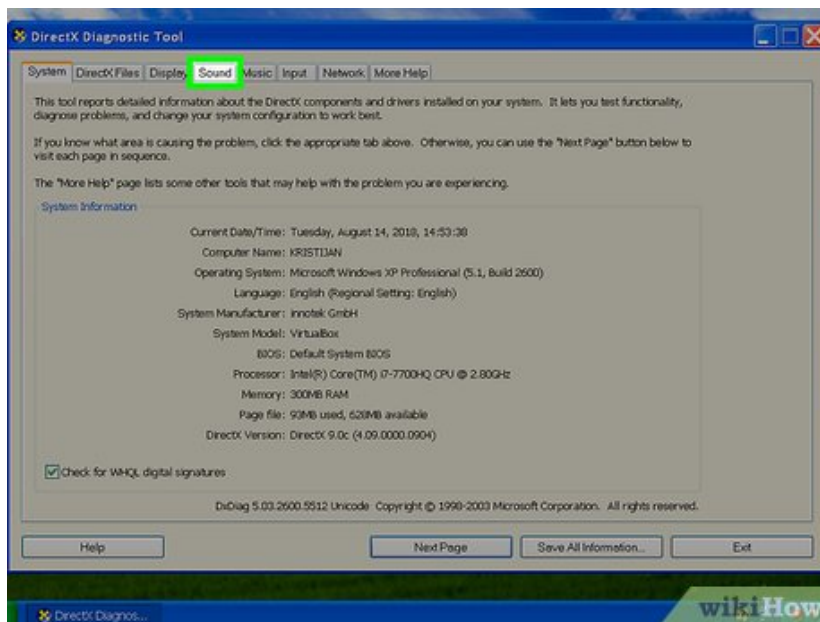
DirectX Diagnostic Tool

System | DirectX Files | Display | Sound | Music | Input | Network | More Help

This tool reports detailed information about the DirectX components and drivers installed on your system. It lets you test functionality, diagnose problems, and change your system configuration to work best.

If you know what area is causing the problem, click the appropriate tab above. Otherwise, you can use the "Next Page" button below to visit each page in sequence.

The "More Help" page lists some other tools that may help with the problem you are experiencing.

System Information

Current Date/Time: Tuesday, August 14, 2018, 14:53:38
Computer Name: KRISTIJAN
Operating System: Microsoft Windows XP Professional (5.1, Build 2600)
Language: English (Regional Setting: English)
System Manufacturer: innotek GmbH
System Model: VirtualBox
BIOS: Default System BIOS
Processor: Intel(R) Core(TM) i7-7700HQ CPU @ 2.80GHz
Memory: 300MB RAM
Page file: 90MB used, 628MB available
DirectX Version: DirectX 9.0c (4.09.0000.0904)

Check for WHQL digital signatures

DxDiag 5.03.2600.5512 Unicode Copyright © 1998-2003 Microsoft Corporation. All rights reserved.

Help | Next Page | Save All Information... | Exit

DirectX Diagnos...

wikiHow